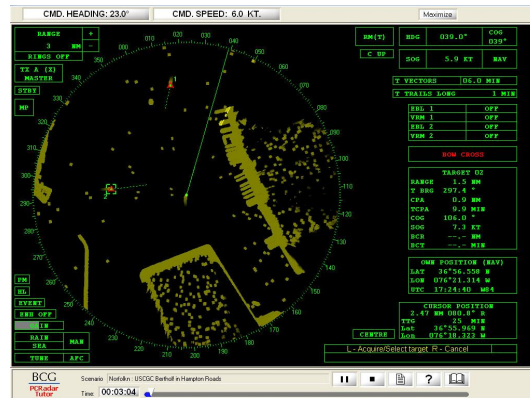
CMD. HEADING: 23.0°
CMD. SPEED: 6.0 KT.
Maximize

RANGE
+
3 NM
-
RINGS OFF
TX A (X)
MASTER
STBY
MP

RM(T)
C UP
HDG 039.0°
COG 039°
SOG 5.9 KT
NAV
T VECTORS 06.0 MIN
T TRAILS LONG 1 MIN
EBL 1 OFF
VRM 1 OFF
EBL 2 OFF
VRM 2 OFF
BOW CROSS

TARGET 02
RANGE 1.5 NM
T BRG 297.4 °
CPA 0.9 NM
TCPA 9.9 MIN
COG 106.0 °
SOG 7.3 KT
BCR --.- NM
BCT --.- MIN

OWN POSITION (NAV)
LAT 36°56.558 N
LON 076°21.314 W
UTC 17:24:40 WGS84

CURSOR POSITION
2.47 NM 080.8° R
TTG 25 MIN
Lat 36°55.969 N
Lon 076°18.323 W

000 010 020 030 040 050 060 070 080 090 100 110 120 130 140 150 160 170 180 190 200 210 220 230 240 250 260 270 280 290 300 310 320 330 340 350

1
2

PM
HL
EVENT
ERB OFF
GAIN
RAIN
SEA
MAN
TUNE
AFC
CENTRE
L - Acquire/Select target R - Cancel

BCG
PCRadar Tutor
Scenario Norfolk: USCGC Bertholf in Hampton Roads
Time 00:03:04